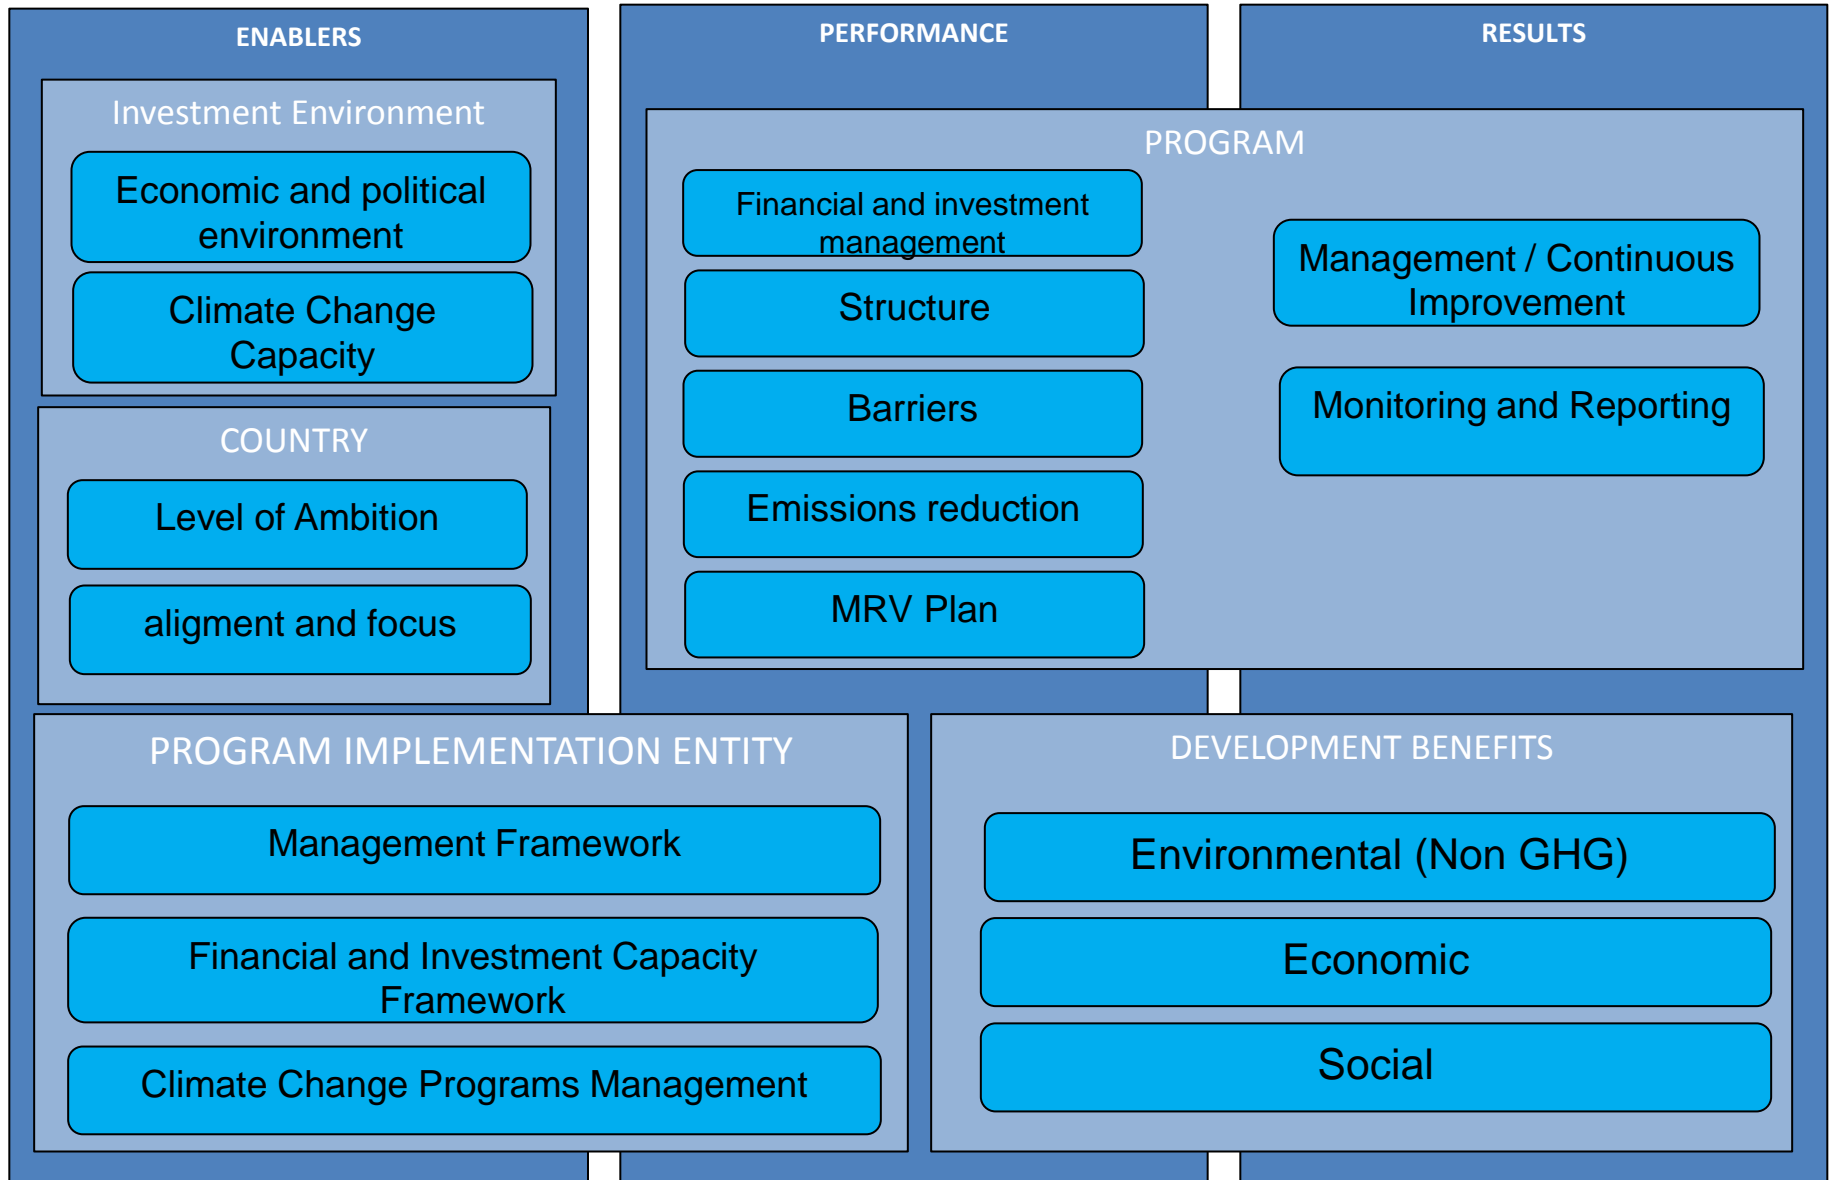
ENABLERS

PERFORMANCE

RESULTS

Investment Environment

Economic and political environment

Climate Change Capacity

COUNTRY

Level of Ambition

aligment and focus

PROGRAM

Financial and investment management

Structure

Barriers

Emissions reduction

MRV Plan

Management / Continuous Improvement

Monitoring and Reporting

PROGRAM IMPLEMENTATION ENTITY

Management Framework

Financial and Investment Capacity Framework

Climate Change Programs Management

DEVELOPMENT BENEFITS

Environmental (Non GHG)

Economic

Social